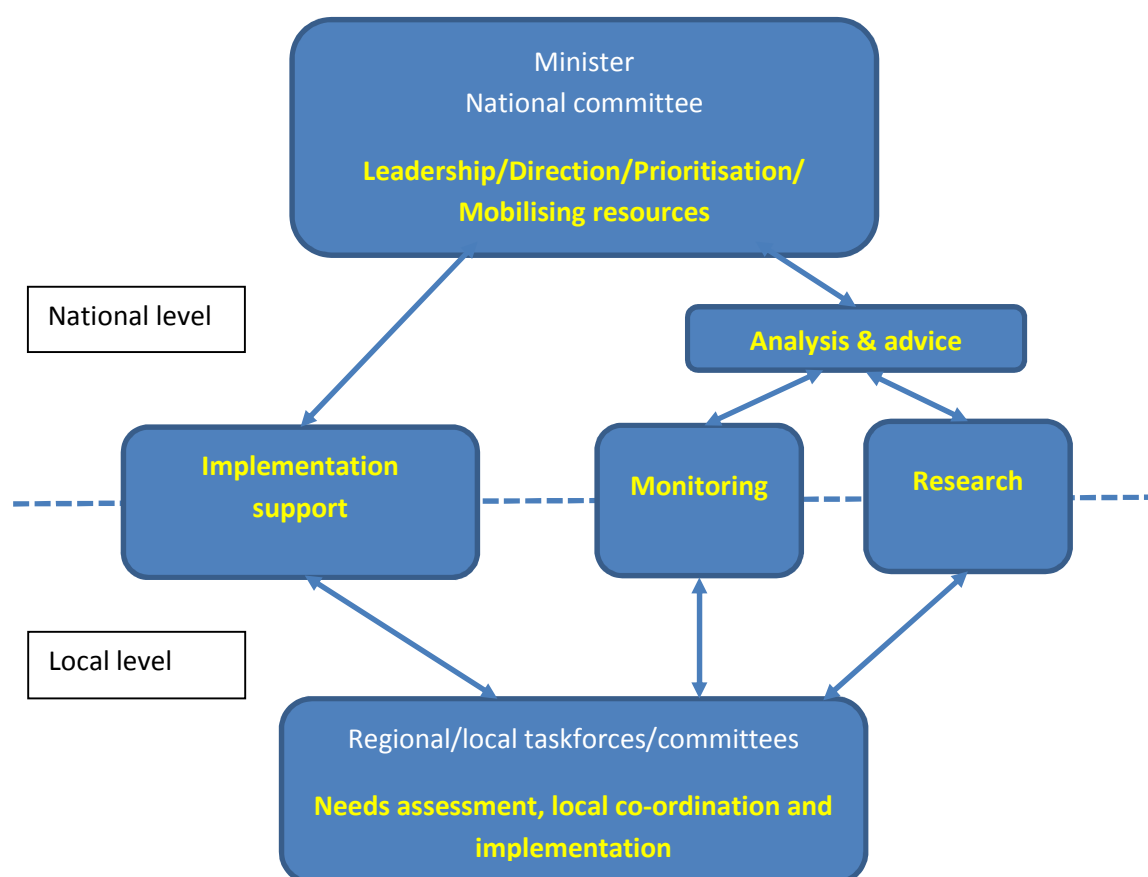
Minister
National committee

Leadership/Direction/Prioritisation/ Mobilising resources

National level

Analysis & advice

Implementation support

Monitoring

Research

Local level

Regional/local taskforces/committees

Needs assessment, local co-ordination and implementation